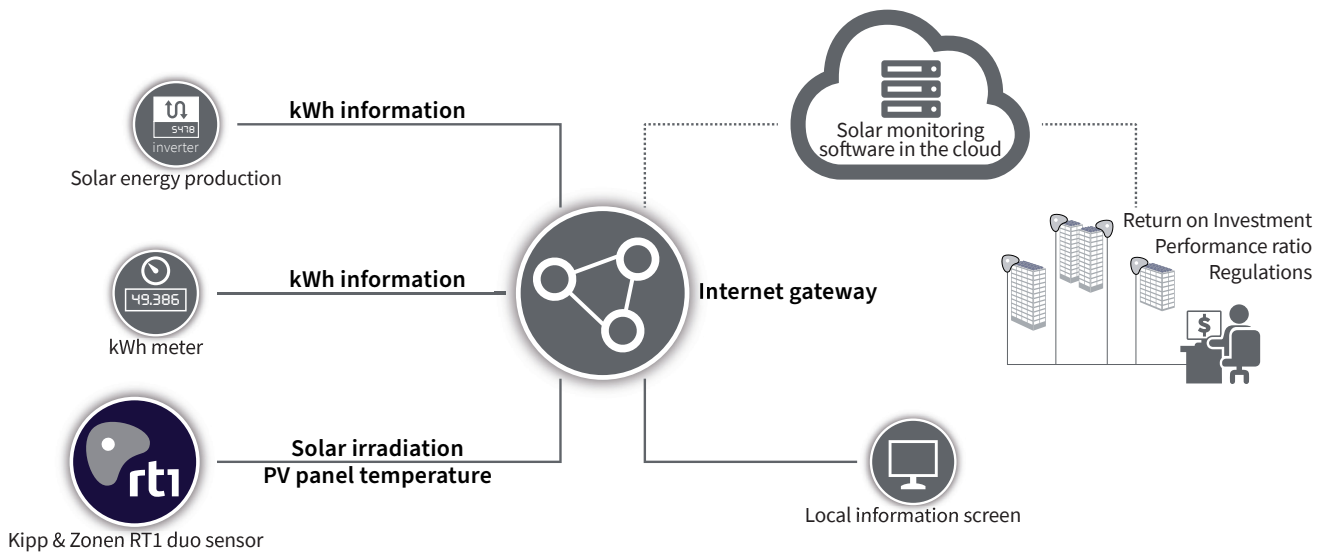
5478
inverter
Solar energy production

kWh information

Solar monitoring software in the cloud

Return on Investment
Performance ratio
Regulations

49.386
kWh meter

kWh information

Internet gateway

$

rt1
Kipp & Zonen RT1 duo sensor

Solar irradiation
PV panel temperature

Local information screen